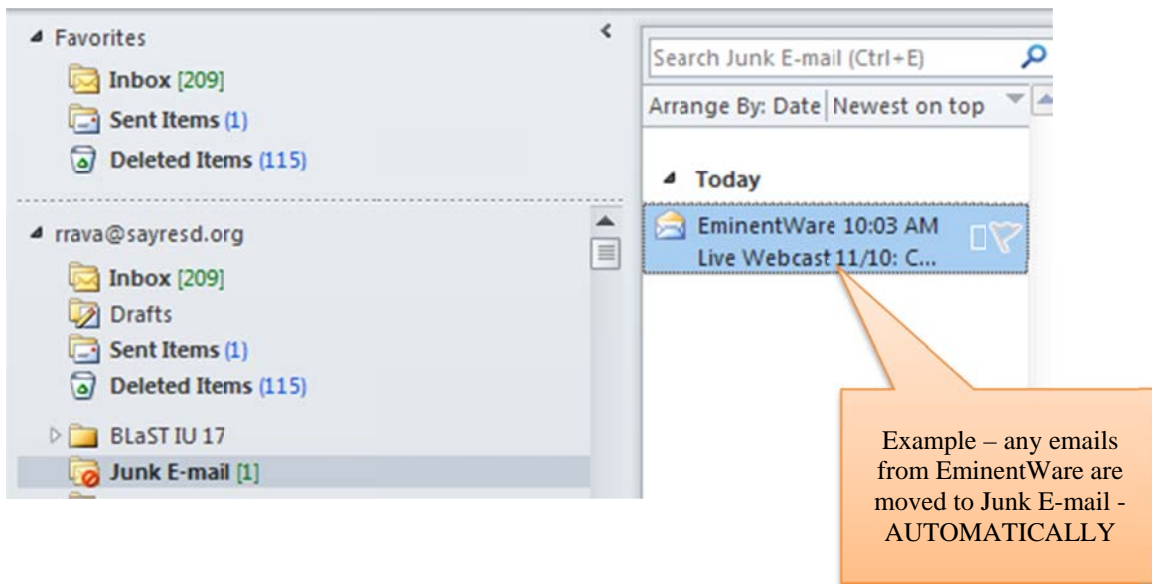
◢ Favorites

Inbox [209]

Sent Items (1)

Deleted Items (115)

◢ rrava@sayresd.org

Inbox [209]

Drafts

Sent Items (1)

Deleted Items (115)

BLaST IU 17

Junk E-mail [1]

Search Junk E-mail (Ctrl+E)

Arrange By: Date | Newest on top

◢ Today

EminentWare 10:03 AM

Live Webcast 11/10: C...

Example – any emails from EminentWare are moved to Junk E-mail - AUTOMATICALLY